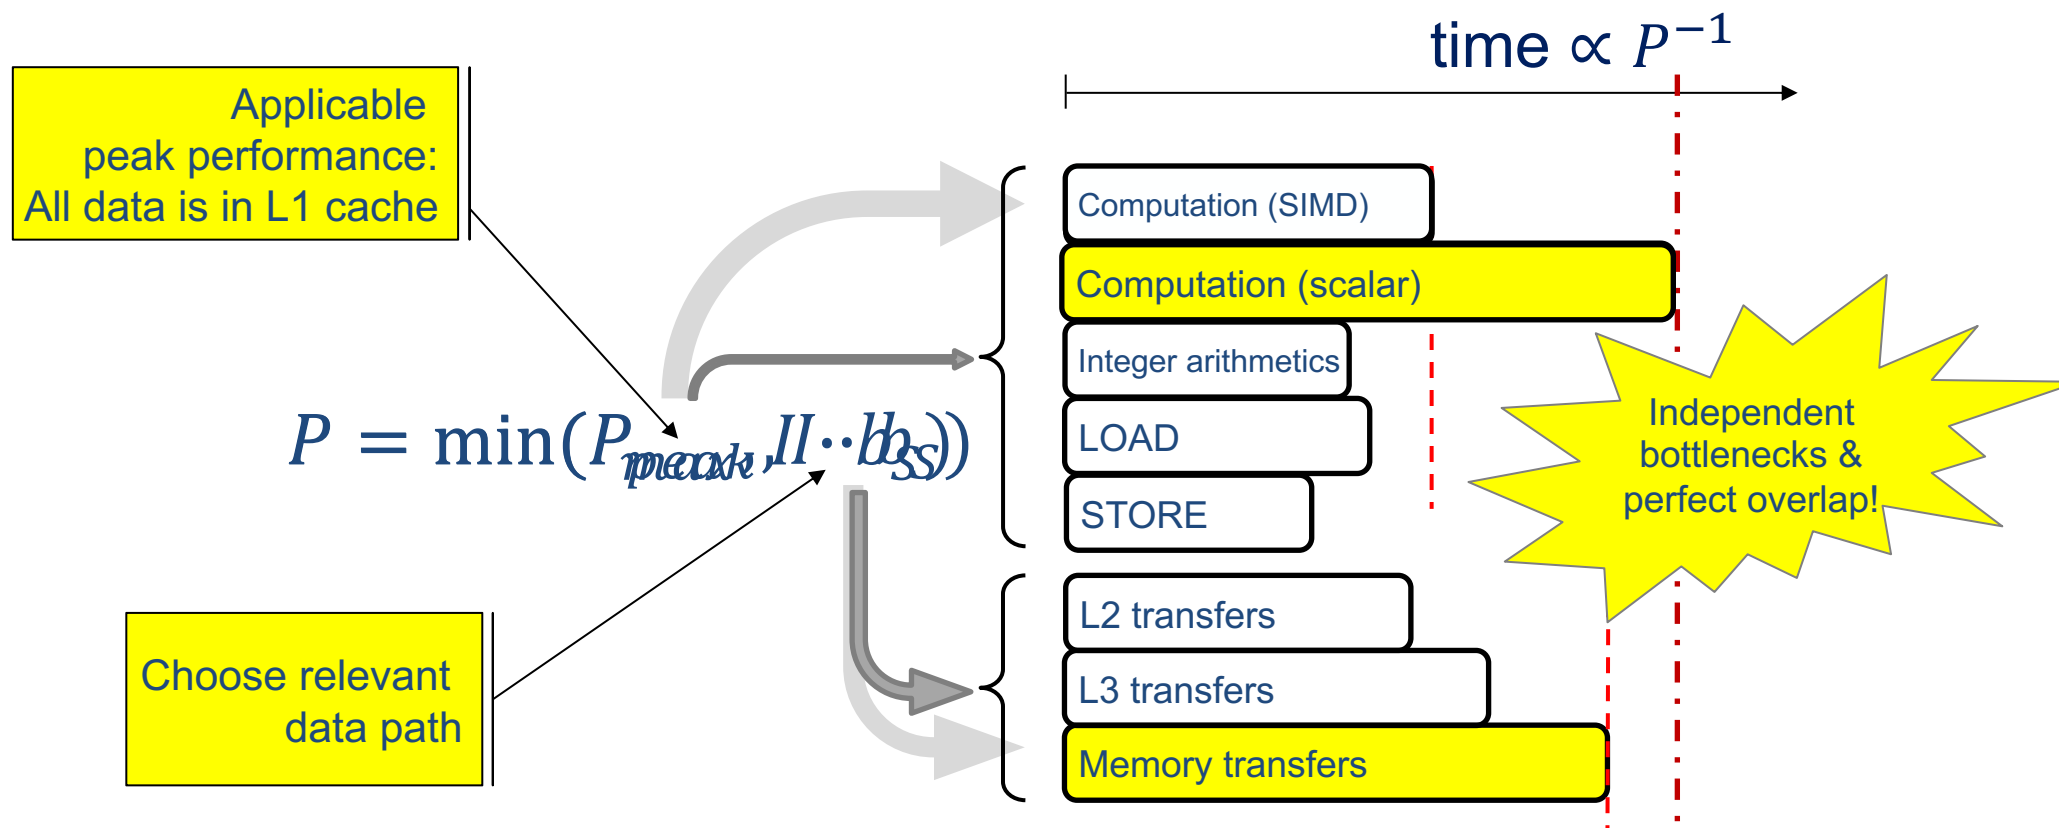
time $\propto P^{-1}$

Applicable peak performance: All data is in L1 cache

Computation (SIMD)

Computation (scalar)

Integer arithmetics

LOAD

STORE

$P = \min(P_{peak}, I \cdot b_S)$

Independent bottlenecks & perfect overlap!

L2 transfers

L3 transfers

Memory transfers

Choose relevant data path